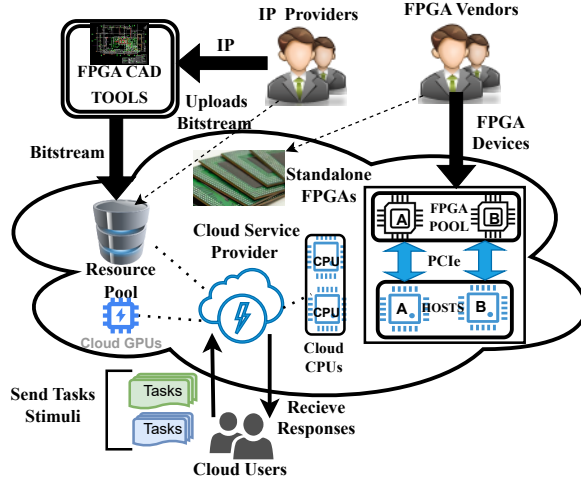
IP Providers

FPGA Vendors

IP

FPGA CAD TOOLS

Uploads Bitstream

FPGA Devices

Bitstream

Standalone FPGAs

Cloud Service Provider

A

FPGA POOL

B

Resource Pool

CPU

CPU

PCIe

A

HOSTS

B

Cloud GPUs

Cloud CPUs

Send Tasks Stimuli

Tasks

Tasks

Recieve Responses

Cloud Users